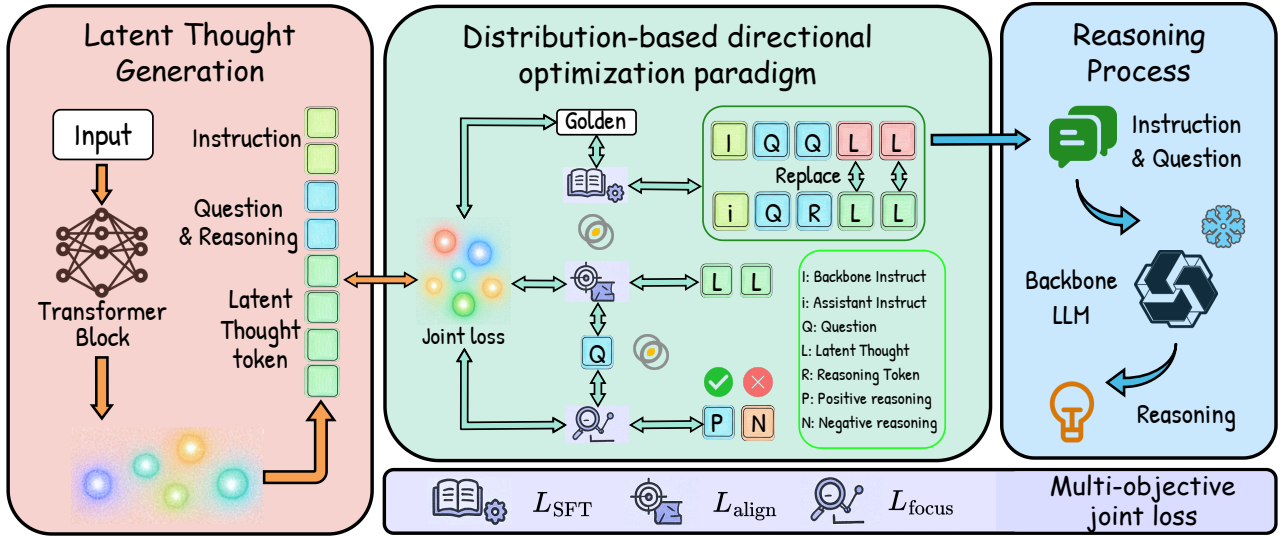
Latent Thought Generation

Input

Transformer Block

Instruction

Question & Reasoning

Latent Thought token

Distribution-based directional optimization paradigm

Golden

I Q Q L L

Replace

i Q R L L

Joint loss

L L

Q

P N

I: Backbone Instruct
i: Assistant Instruct
Q: Question
L: Latent Thought
R: Reasoning Token
P: Positive reasoning
N: Negative reasoning

Reasoning Process

Instruction & Question

Backbone LLM

Reasoning

$L_{\text{SFT}}$ $L_{\text{align}}$ $L_{\text{focus}}$

Multi-objective joint loss